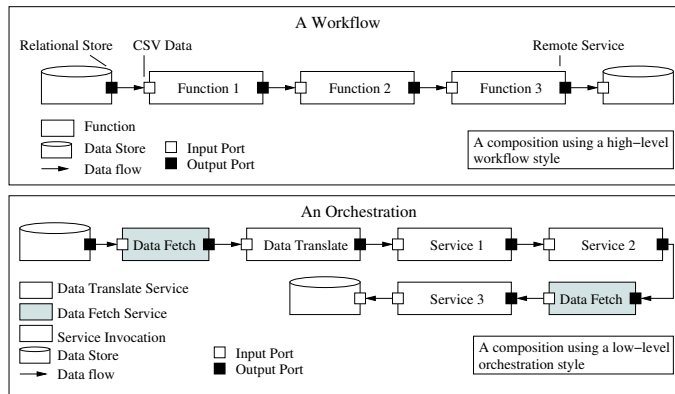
A Workflow

Relational Store

CSV Data

Remote Service

Function 1

Function 2

Function 3

Function

Data Store

Data flow

Input Port

Output Port

A composition using a high-level workflow style

An Orchestration

Data Fetch

Data Translate

Service 1

Service 2

Service 3

Data Fetch

Data Translate Service

Data Fetch Service

Service Invocation

Data Store

Data flow

Input Port

Output Port

A composition using a low-level orchestration style